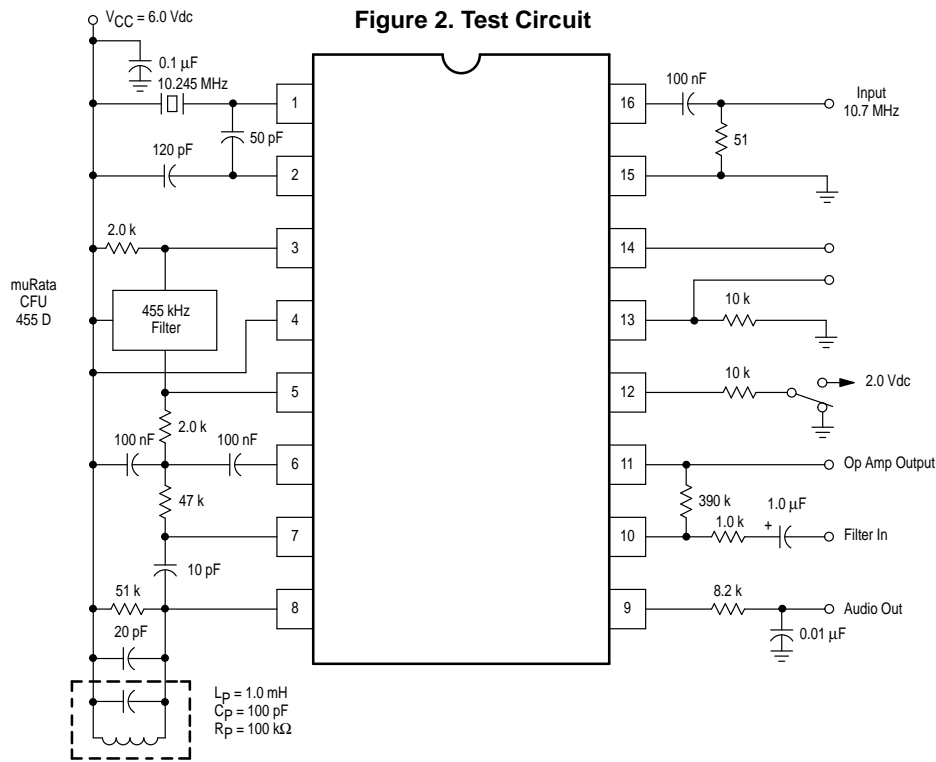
Figure 2. Test Circuit

$V_{CC}$ = 6.0 Vdc

0.1 μF

10.245 MHz

50 pF

120 pF

2.0 k

muRata CFU 455 D

455 kHz Filter

100 nF

2.0 k

100 nF

47 k

10 pF

51 k

20 pF

$L_P$ = 1.0 mH
$C_P$ = 100 pF
$R_P$ = 100 kΩ

1

2

3

4

5

6

7

8

16

15

14

13

12

11

10

9

100 nF

Input 10.7 MHz

51

10 k

10 k

2.0 Vdc

Op Amp Output

390 k

1.0 μF

1.0 k

+

Filter In

8.2 k

Audio Out

0.01 μF